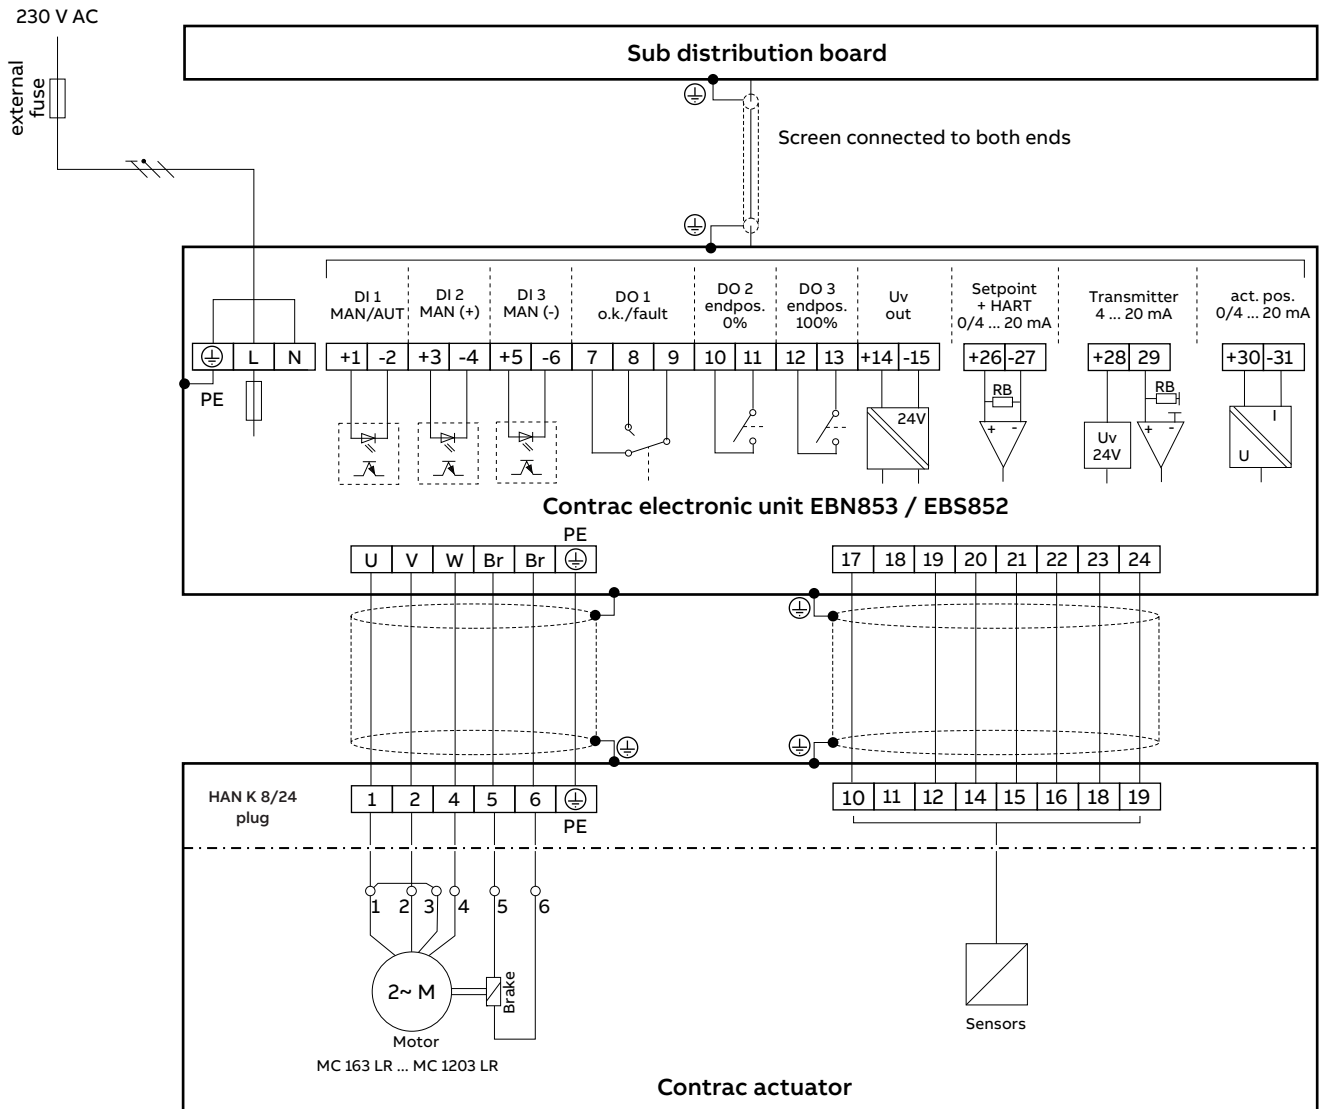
230 V AC

external fuse

Sub distribution board

Screen connected to both ends

DI 1 MAN/AUT

DI 2 MAN (+)

DI 3 MAN (-)

DO 1 o.k./fault

DO 2 endpos. 0%

DO 3 endpos. 100%

Uv out

Setpoint + HART 0/4 ... 20 mA

Transmitter 4 ... 20 mA

act. pos. 0/4 ... 20 mA

| ⏚ | L | N |
|---|---|---|

PE

| +1 | -2 | +3 | -4 | +5 | -6 | 7 | 8 | 9 | 10 | 11 | 12 | 13 | +14 | -15 | +26 | -27 | +28 | 29 | +30 | -31 |
|---|---|---|---|---|---|---|---|---|---|---|---|---|---|---|---|---|---|---|---|---|

24V

RB

+ -

Uv 24V

RB

+ -

I

U

Contrac electronic unit EBN853 / EBS852

PE

| U | V | W | Br | Br | ⏚ |
|---|---|---|---|---|---|

| 17 | 18 | 19 | 20 | 21 | 22 | 23 | 24 |
|---|---|---|---|---|---|---|---|

HAN K 8/24 plug

| 1 | 2 | 4 | 5 | 6 | ⏚ |
|---|---|---|---|---|---|

PE

| 10 | 11 | 12 | 14 | 15 | 16 | 18 | 19 |
|---|---|---|---|---|---|---|---|

1 2 3 4 5 6

2~ M

Brake

Motor

MC 163 LR ... MC 1203 LR

Sensors

Contrac actuator